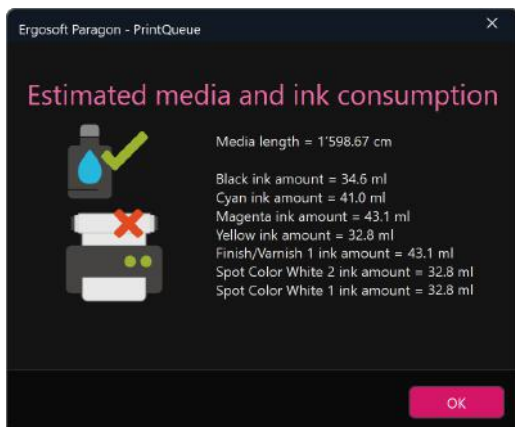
Ergosoft Paragon - PrintQueue

×

Estimated media and ink consumption

Media length = 1'598.67 cm

Black ink amount = 34.6 ml
Cyan ink amount = 41.0 ml
Magenta ink amount = 43.1 ml
Yellow ink amount = 32.8 ml
Finish/Varnish 1 ink amount = 43.1 ml
Spot Color White 2 ink amount = 32.8 ml
Spot Color White 1 ink amount = 32.8 ml

OK